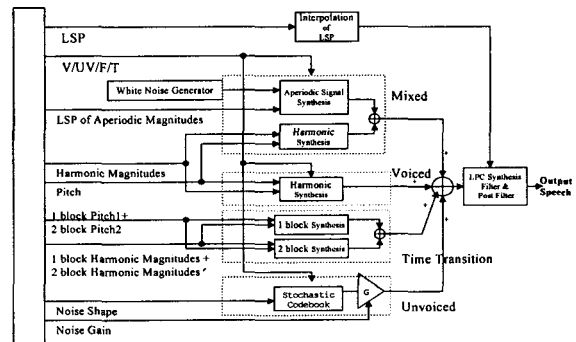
Interpolation of LSP

LSP

V/UV/F/T

White Noise Generator

Aperiodic Signal Synthesis

Mixed

LSP of Aperiodic Magnitudes

Harmonic Synthesis

Harmonic Magnitudes

Voiced

Pitch

Harmonic Synthesis

LPC Synthesis Filter & Post Filter

Output Speech

1 block Pitch1+

2 block Pitch2

1 block Synthesis

2 block Synthesis

1 block Harmonic Magnitudes +

2 block Harmonic Magnitudes '

Time Transition

Stochastic Codebook

G

Unvoiced

Noise Shape

Noise Gain